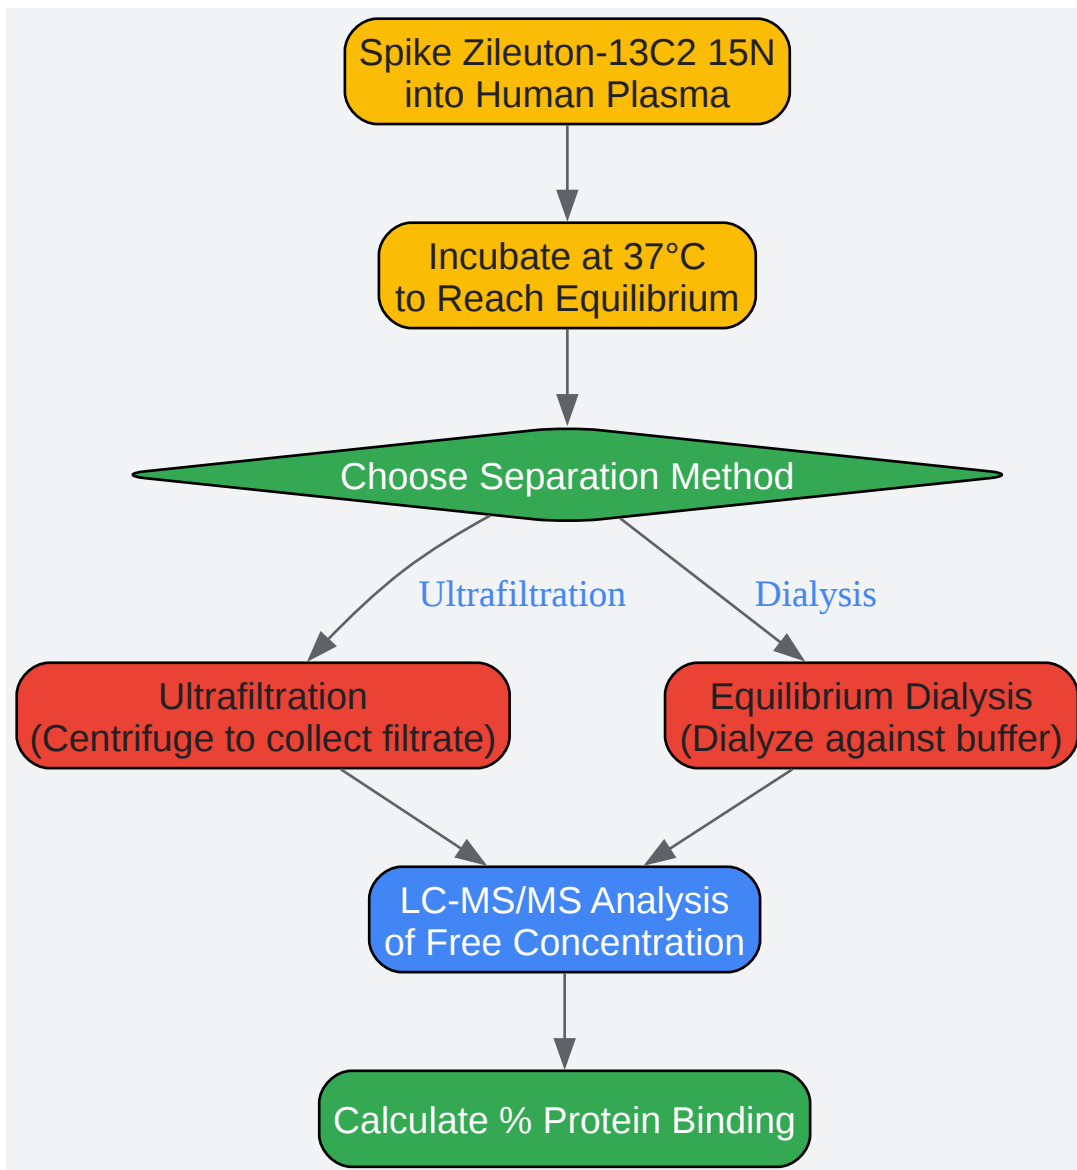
Spike Zileuton-13C2 15N into Human Plasma

Incubate at 37°C to Reach Equilibrium

Choose Separation Method

Ultrafiltration

Dialysis

Ultrafiltration (Centrifuge to collect filtrate)

Equilibrium Dialysis (Dialyze against buffer)

LC-MS/MS Analysis of Free Concentration

Calculate % Protein Binding